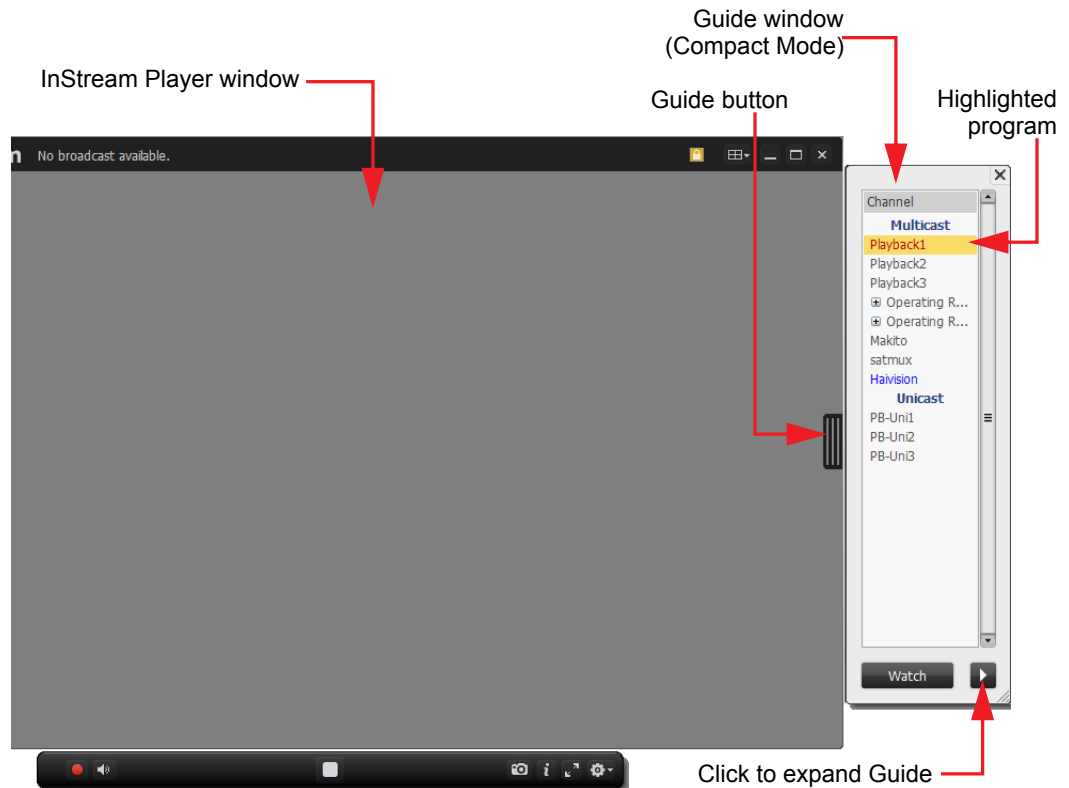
Guide window
(Compact Mode)

InStream Player window

Guide button

Highlighted program

n No broadcast available.

Channel
Multicast
Playback1
Playback2
Playback3
⊞ Operating R...
⊞ Operating R...
Makito
satmux
Haivision
Unicast
PB-Uni1
PB-Uni2
PB-Uni3

Watch

i

Click to expand Guide